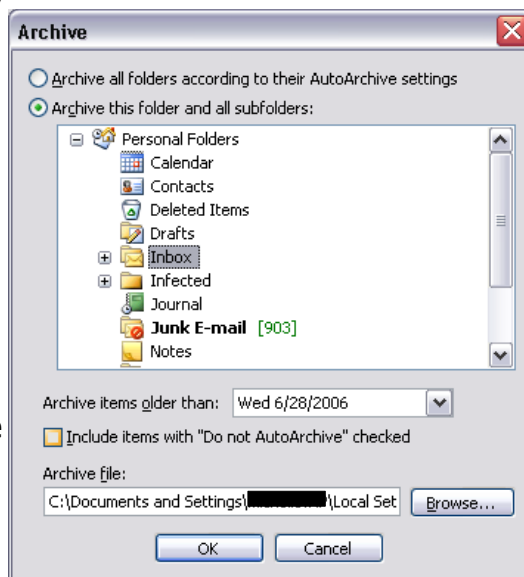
Archive

Archive all folders according to their AutoArchive settings

Archive this folder and all subfolders:

Personal Folders
Calendar
Contacts
Deleted Items
Drafts
Inbox
Infected
Journal
Junk E-mail [903]
Notes

Archive items older than: Wed 6/28/2006

Include items with "Do not AutoArchive" checked

Archive file:

C:\Documents and Settings\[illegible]\Local Set

Browse...

OK

Cancel